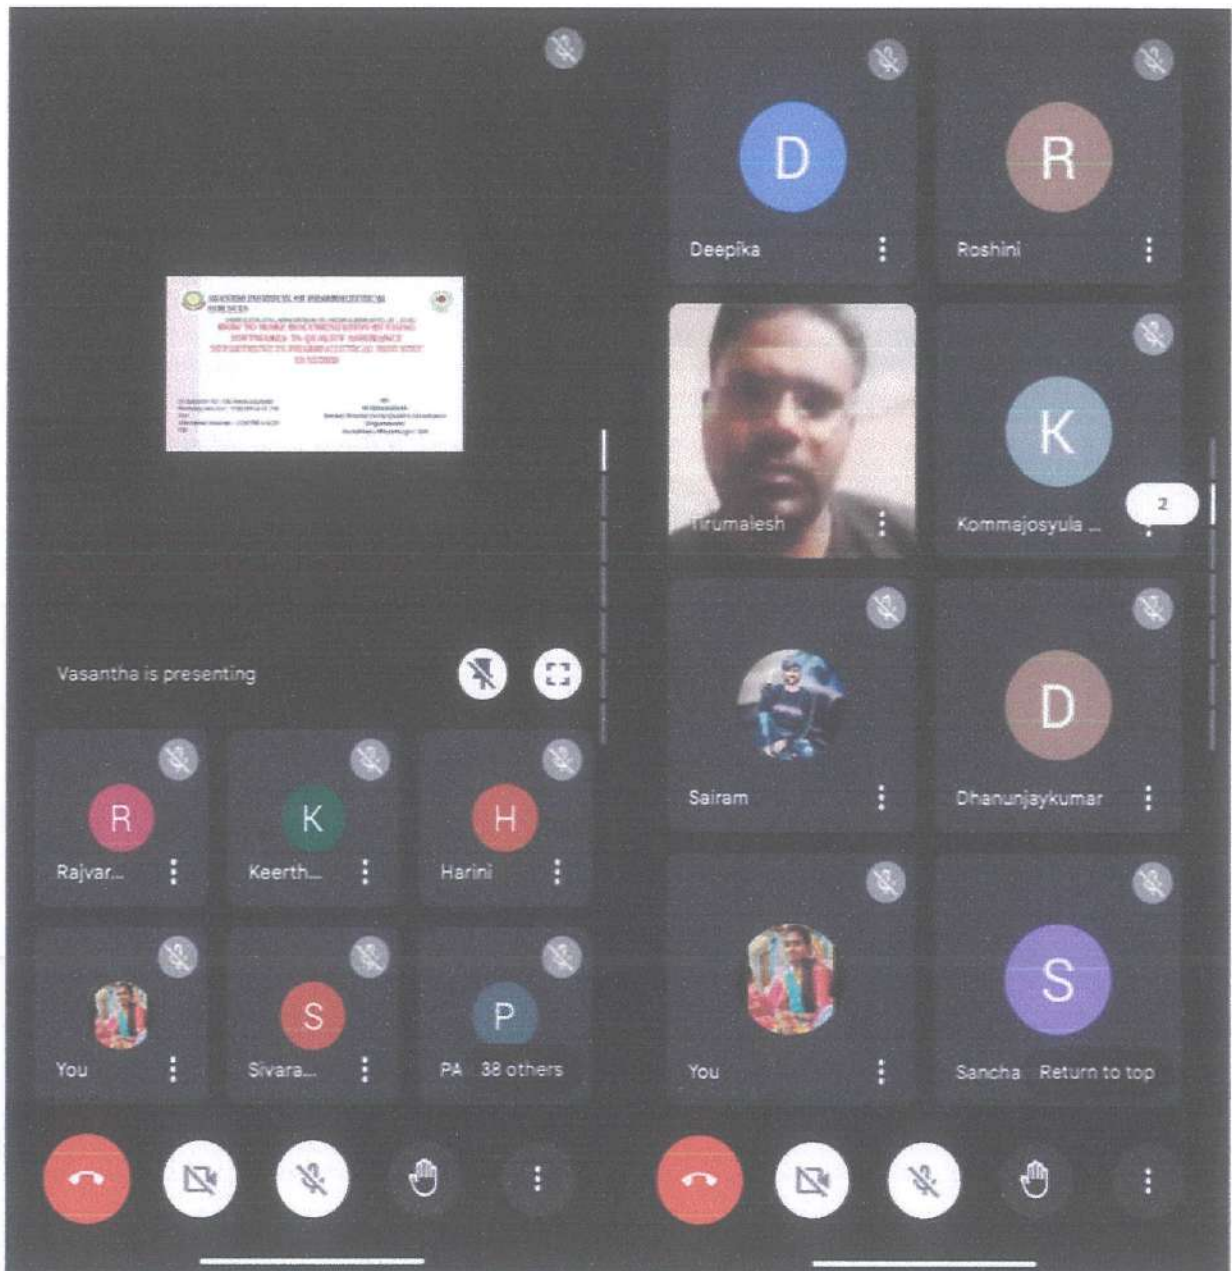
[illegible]

Vasantha is presenting

R
Rajvar...

K
Keerth...

H
Harini

You

S
Sivara...

P
PA 38 others

D
Deepika

R
Roshini

Tirumalesh

K
Kommajosyula ...

2

Sairam

D
Dhanunjaykumar

You

S
Sancha Return to top